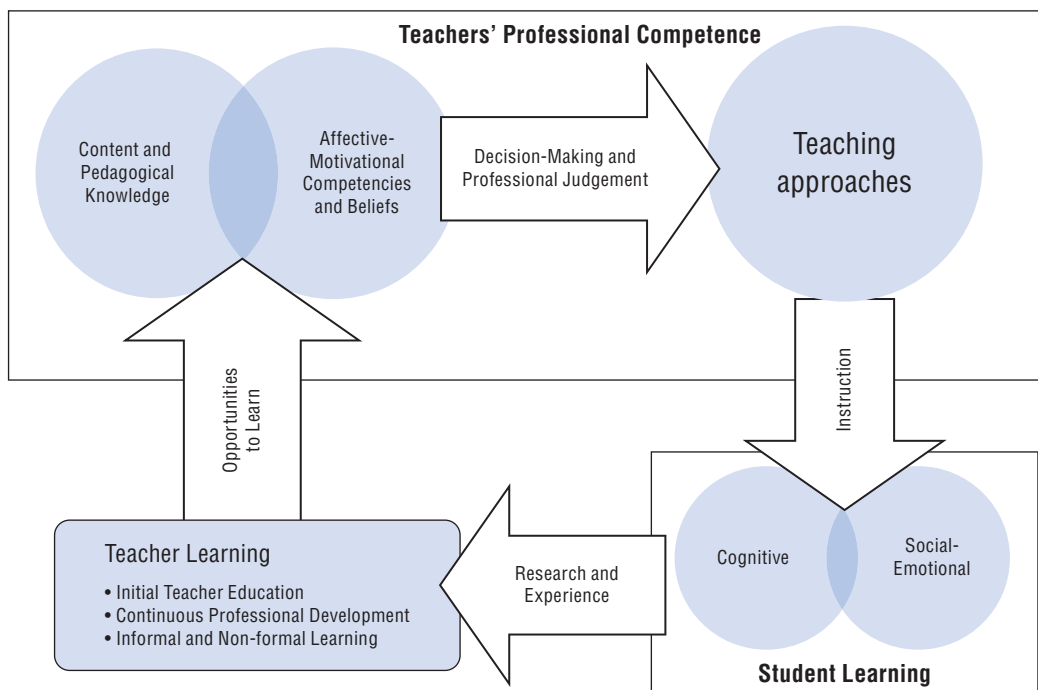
Teachers' Professional Competence

Content and Pedagogical Knowledge

Affective-Motivational Competencies and Beliefs

Decision-Making and Professional Judgement

Teaching approaches

Opportunities to Learn

Instruction

Teacher Learning
• Initial Teacher Education
• Continuous Professional Development
• Informal and Non-formal Learning

Research and Experience

Cognitive

Social-Emotional

Student Learning